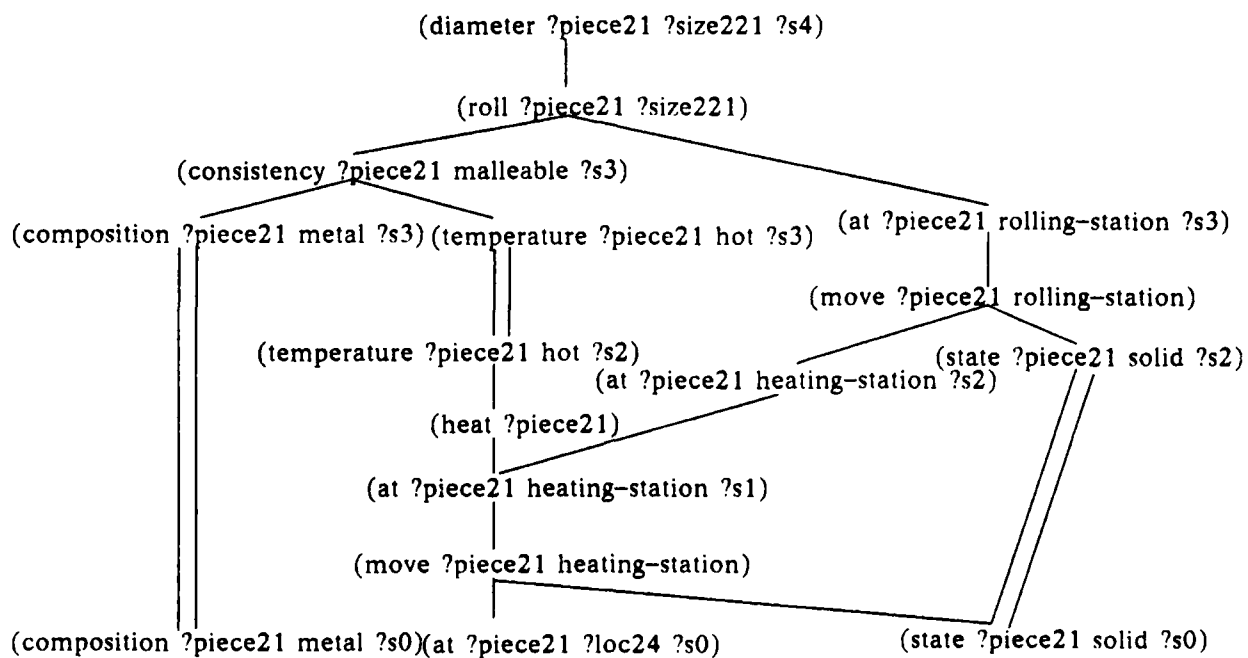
(diameter ?piece21 ?size221 ?s4)

(roll ?piece21 ?size221)

(consistency ?piece21 malleable ?s3)

(composition ?piece21 metal ?s3)

(temperature ?piece21 hot ?s3)

(at ?piece21 rolling-station ?s3)

(move ?piece21 rolling-station)

(temperature ?piece21 hot ?s2)

(state ?piece21 solid ?s2)

(at ?piece21 heating-station ?s2)

(heat ?piece21)

(at ?piece21 heating-station ?s1)

(move ?piece21 heating-station)

(composition ?piece21 metal ?s0)

(at ?piece21 ?loc24 ?s0)

(state ?piece21 solid ?s0)